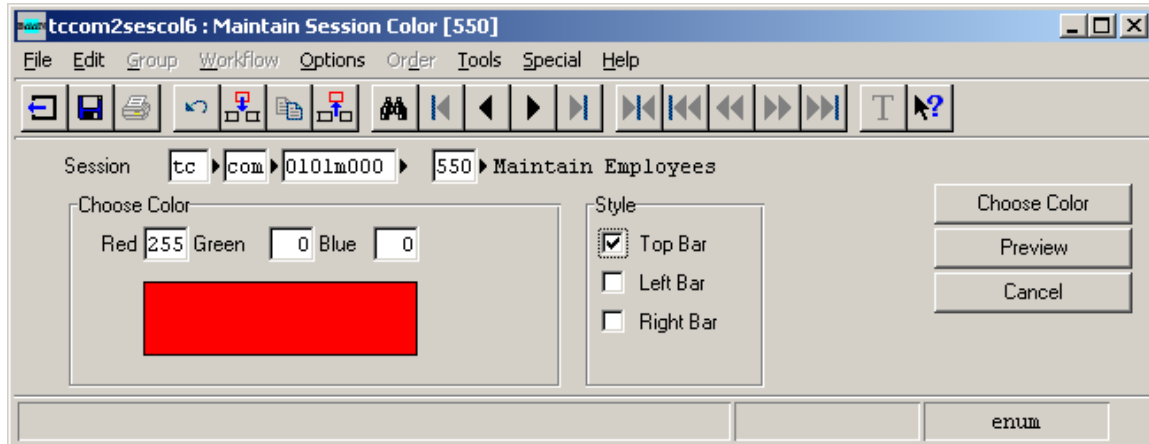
tccom2sescol6 : Maintain Session Color [550]

File Edit Group Workflow Options Order Tools Special Help

T

Session tc com 0101m000 550 Maintain Employees

Choose Color

Red 255 Green 0 Blue 0

Style

Top Bar

Left Bar

Right Bar

Choose Color

Preview

Cancel

enum